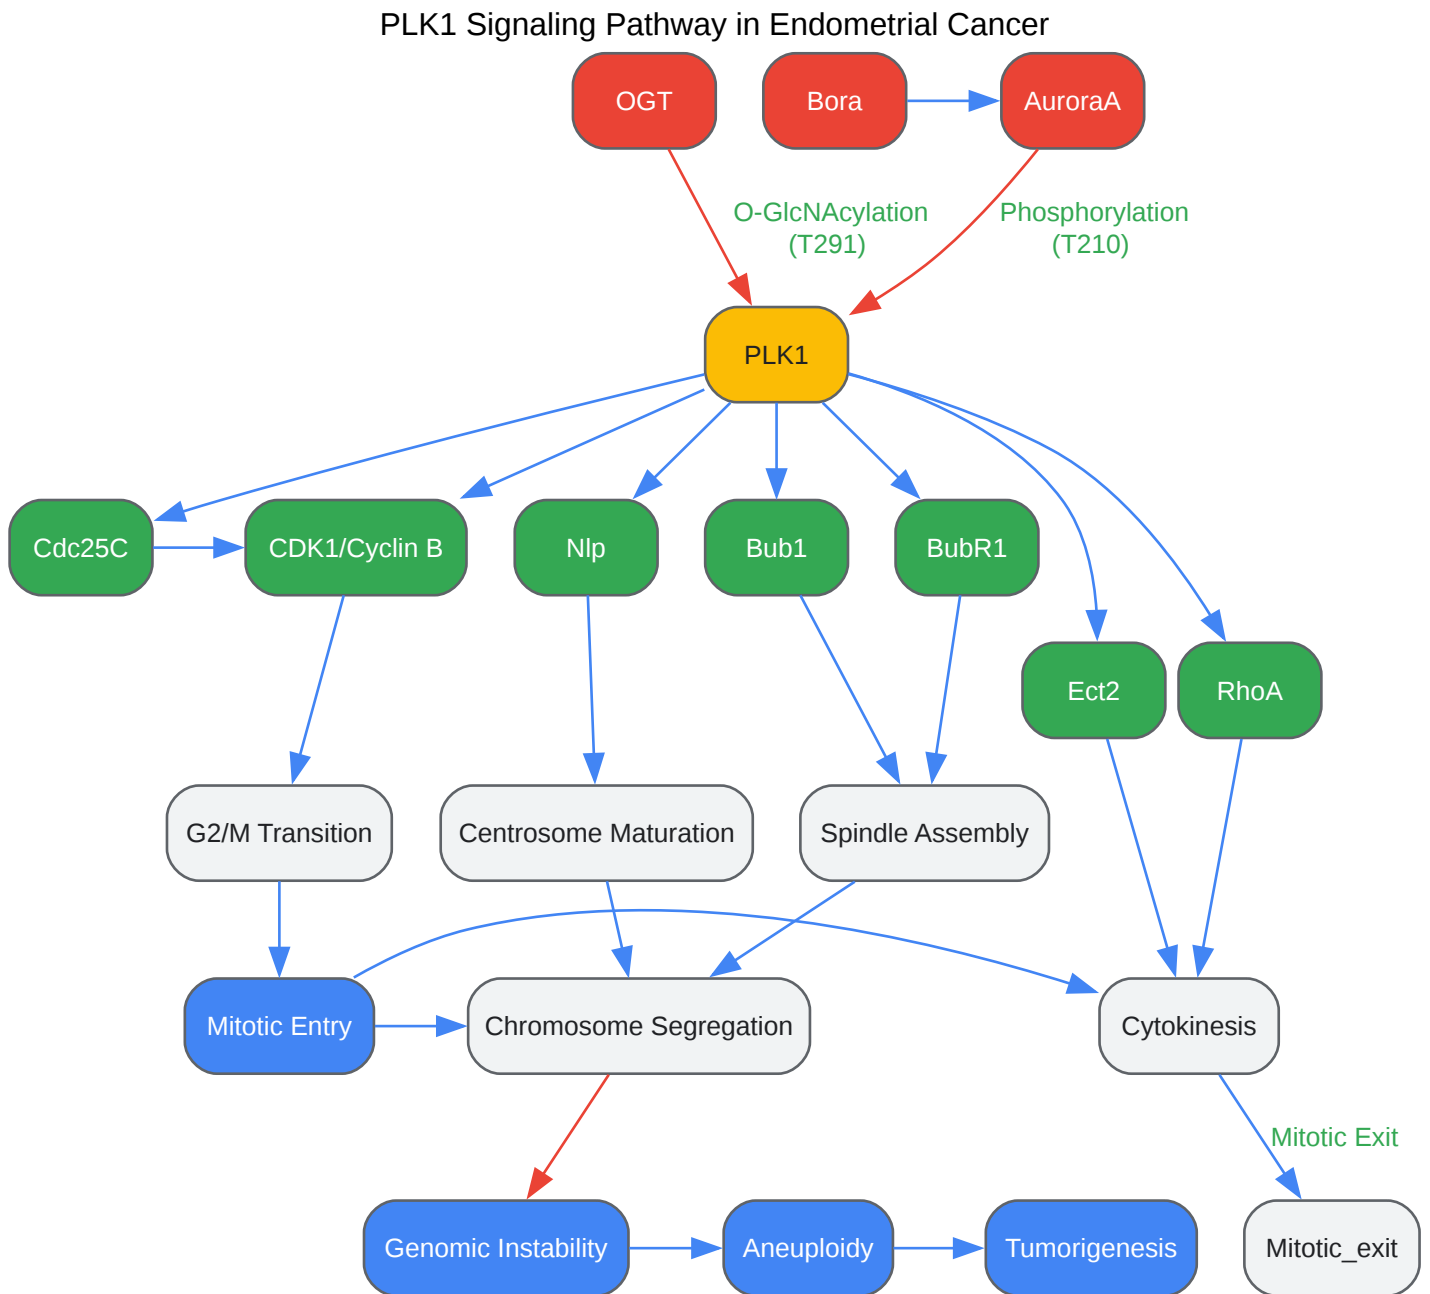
PLK1 Signaling Pathway in Endometrial Cancer

OGT

Bora

AuroraA

O-GlcNAcylation (T291)

Phosphorylation (T210)

PLK1

Cdc25C

CDK1/Cyclin B

Nlp

Bub1

BubR1

Ect2

RhoA

G2/M Transition

Centrosome Maturation

Spindle Assembly

Mitotic Entry

Chromosome Segregation

Cytokinesis

Mitotic Exit

Genomic Instability

Aneuploidy

Tumorigenesis

Mitotic_exit